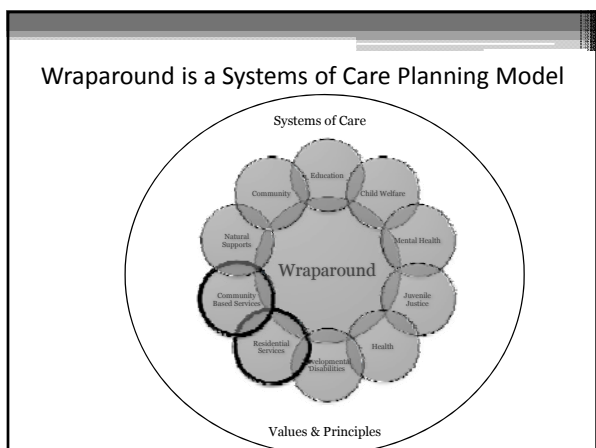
Wraparound is a Systems of Care Planning Model

Systems of Care

Education

Child Welfare

Mental Health

Juvenile Justice

Health

Developmental Disabilities

Residential Services

Community Based Services

Natural Supports

Community

Wraparound

Values & Principles